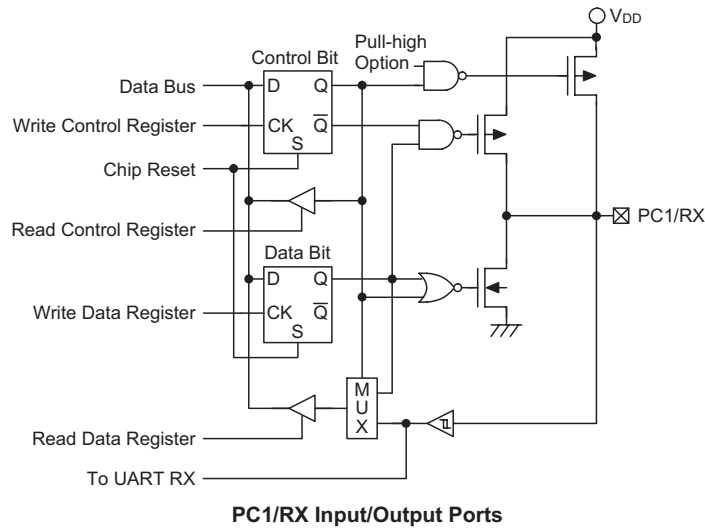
$V_{DD}$

Control Bit

Pull-high Option

Data Bus

D

Q

Write Control Register

CK

$\overline{Q}$

S

Chip Reset

Read Control Register

PC1/RX

Data Bit

D

Q

Write Data Register

CK

$\overline{Q}$

S

M U X

Read Data Register

To UART RX

PC1/RX Input/Output Ports